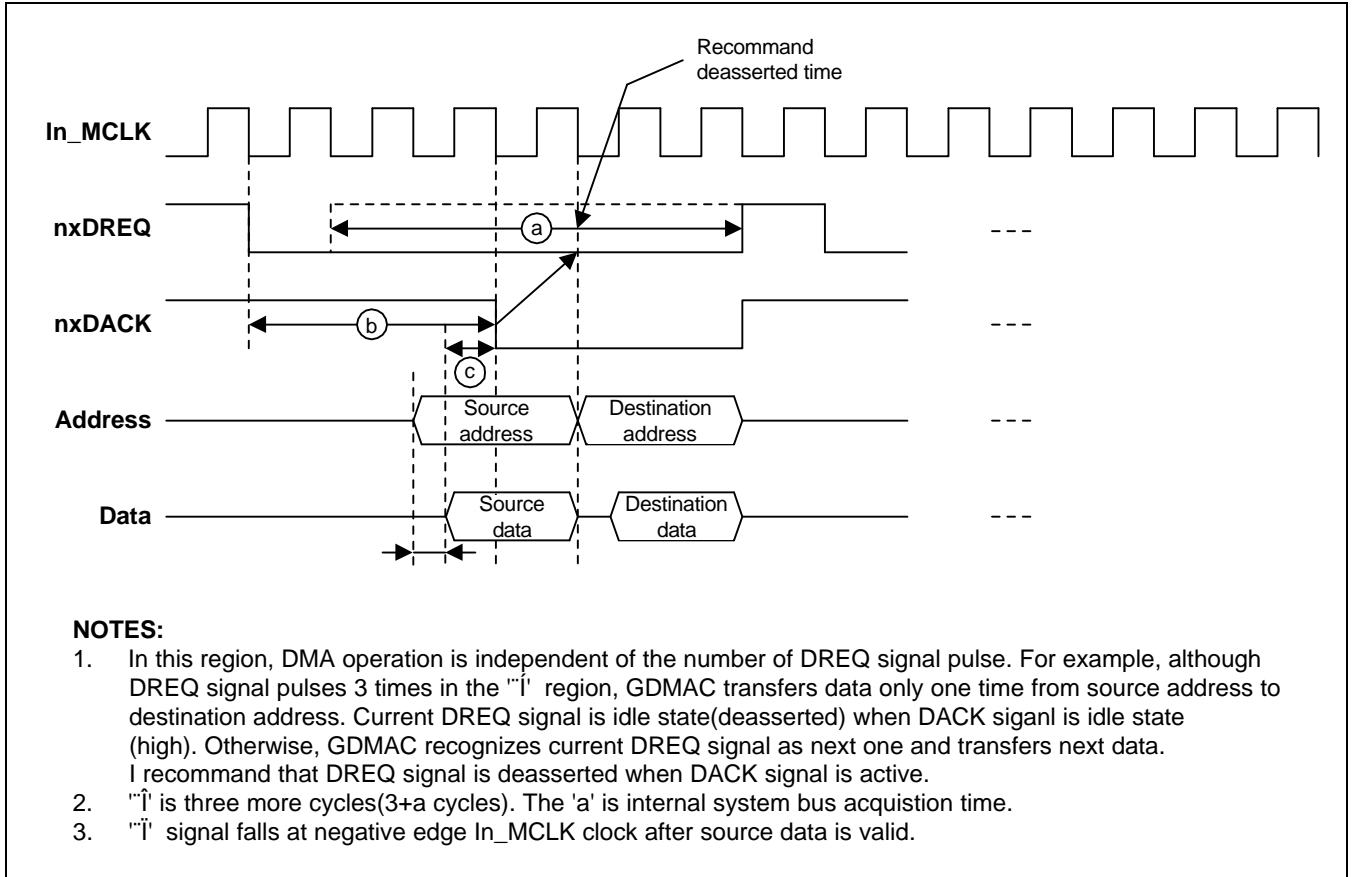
Recommand deasserted time

In_MCLK

nxDREQ

a

nxDACK

b

c

Address

Source address

Destination address

Data

Source data

Destination data

- - -

- - -

- - -

- - -

NOTES:
1. In this region, DMA operation is independent of the number of DREQ signal pulse. For example, although DREQ signal pulses 3 times in the '¨Í' region, GDMAC transfers data only one time from source address to destination address. Current DREQ signal is idle state(deasserted) when DACK siganl is idle state (high). Otherwise, GDMAC recognizes current DREQ signal as next one and transfers next data. I recommand that DREQ signal is deasserted when DACK signal is active.
2. '¨Î' is three more cycles(3+a cycles). The 'a' is internal system bus acquistion time.
3. '¨Ï' signal falls at negative edge In_MCLK clock after source data is valid.